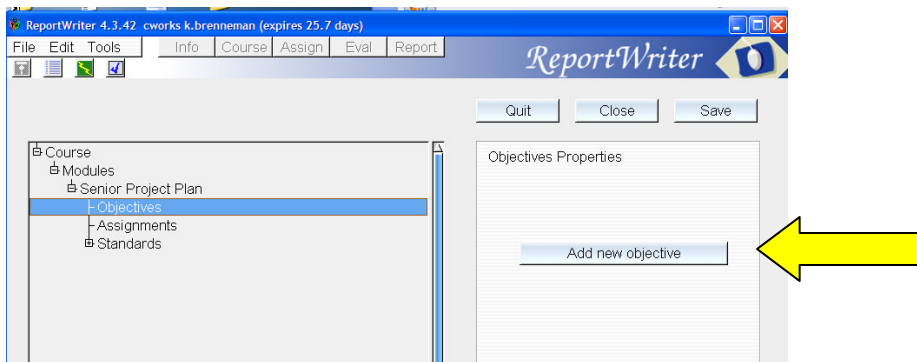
ReportWriter 4.3.42 cworks k.brenneman (expires 25.7 days)

File Edit Tools

Info Course Assign Eval Report

ReportWriter

Quit Close Save

Course
Modules
Senior Project Plan
Objectives
Assignments
Standards

Objectives Properties

Add new objective